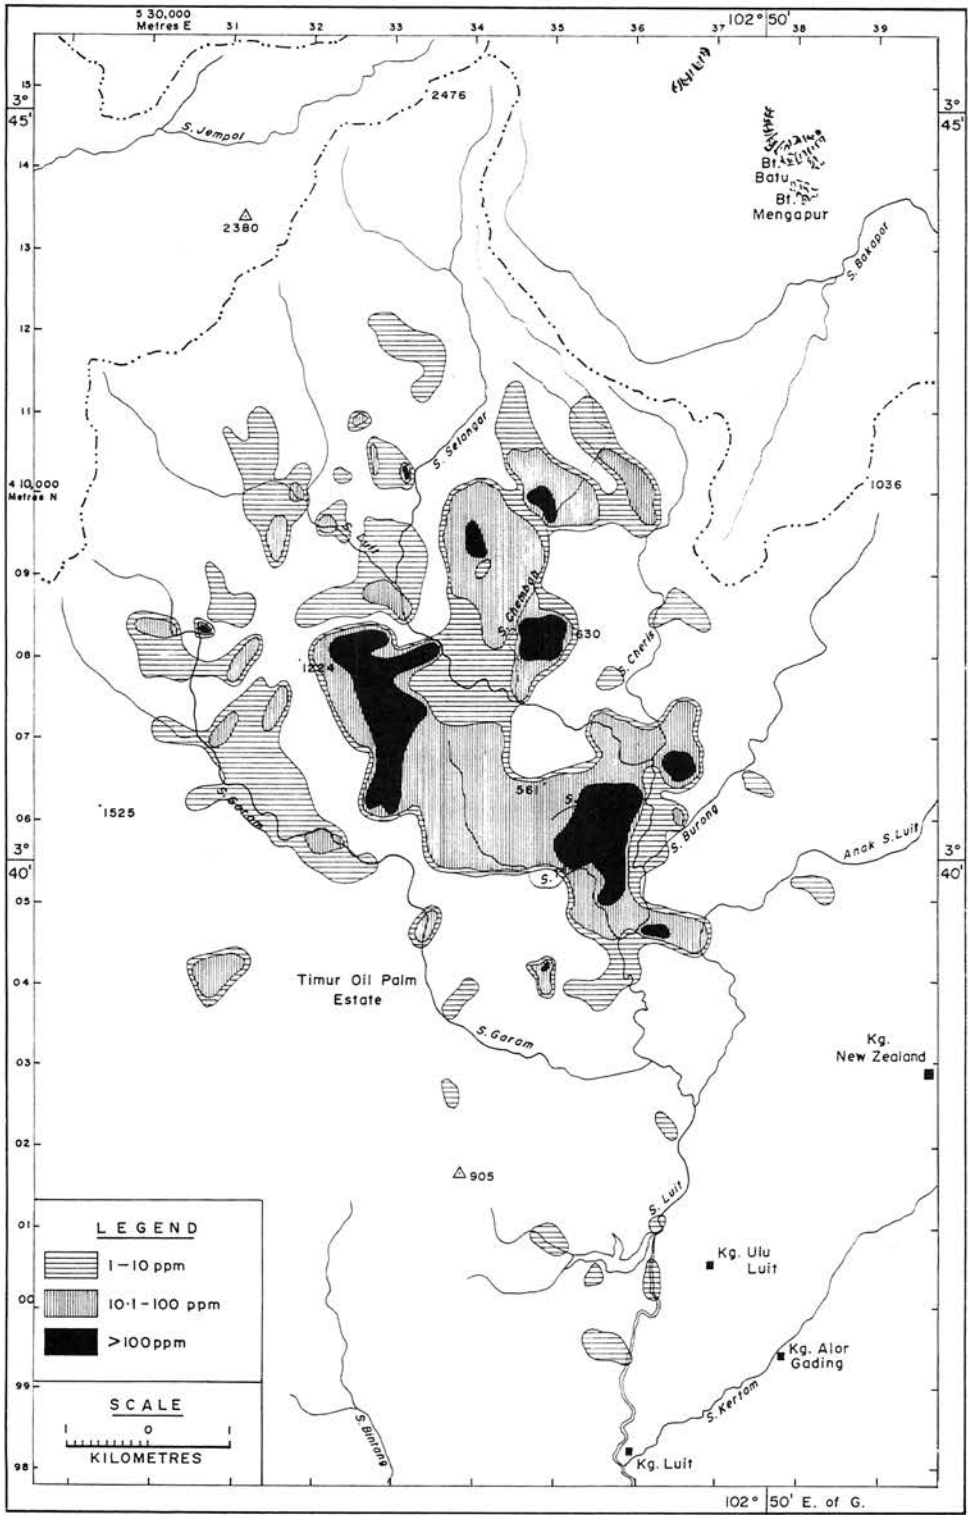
5 30,000
Metres E
31
32
33
34
35
36
37
102° 50'
38
39

15
3°
45'
14
13
12
11
4 10,000
Metres N
09
08
07
06
3°
40'
05
04
03
02
01
00
99
98

3°
45'
3°
40'

2476
S. Jempol
2380
Bt.
Batu
Bt.
Mengapur
S. Bakapor
S. Selangor
1036
S. Luit
S. Chembah
630
S. Cheris
1224
561
S. Burong
Anak S. Luit
1525
S. Garam
S.
Timur Oil Palm
Estate
S. Garam
Kg.
New Zealand
905
S. Luit
Kg. Ulu
Luit
Kg. Alor
Gading
S. Kertam
S. Bintang
Kg. Luit

LEGEND
1 – 10 ppm
10·1 – 100 ppm
>100 ppm

SCALE
1
0
1
KILOMETRES

102° 50' E. of G.